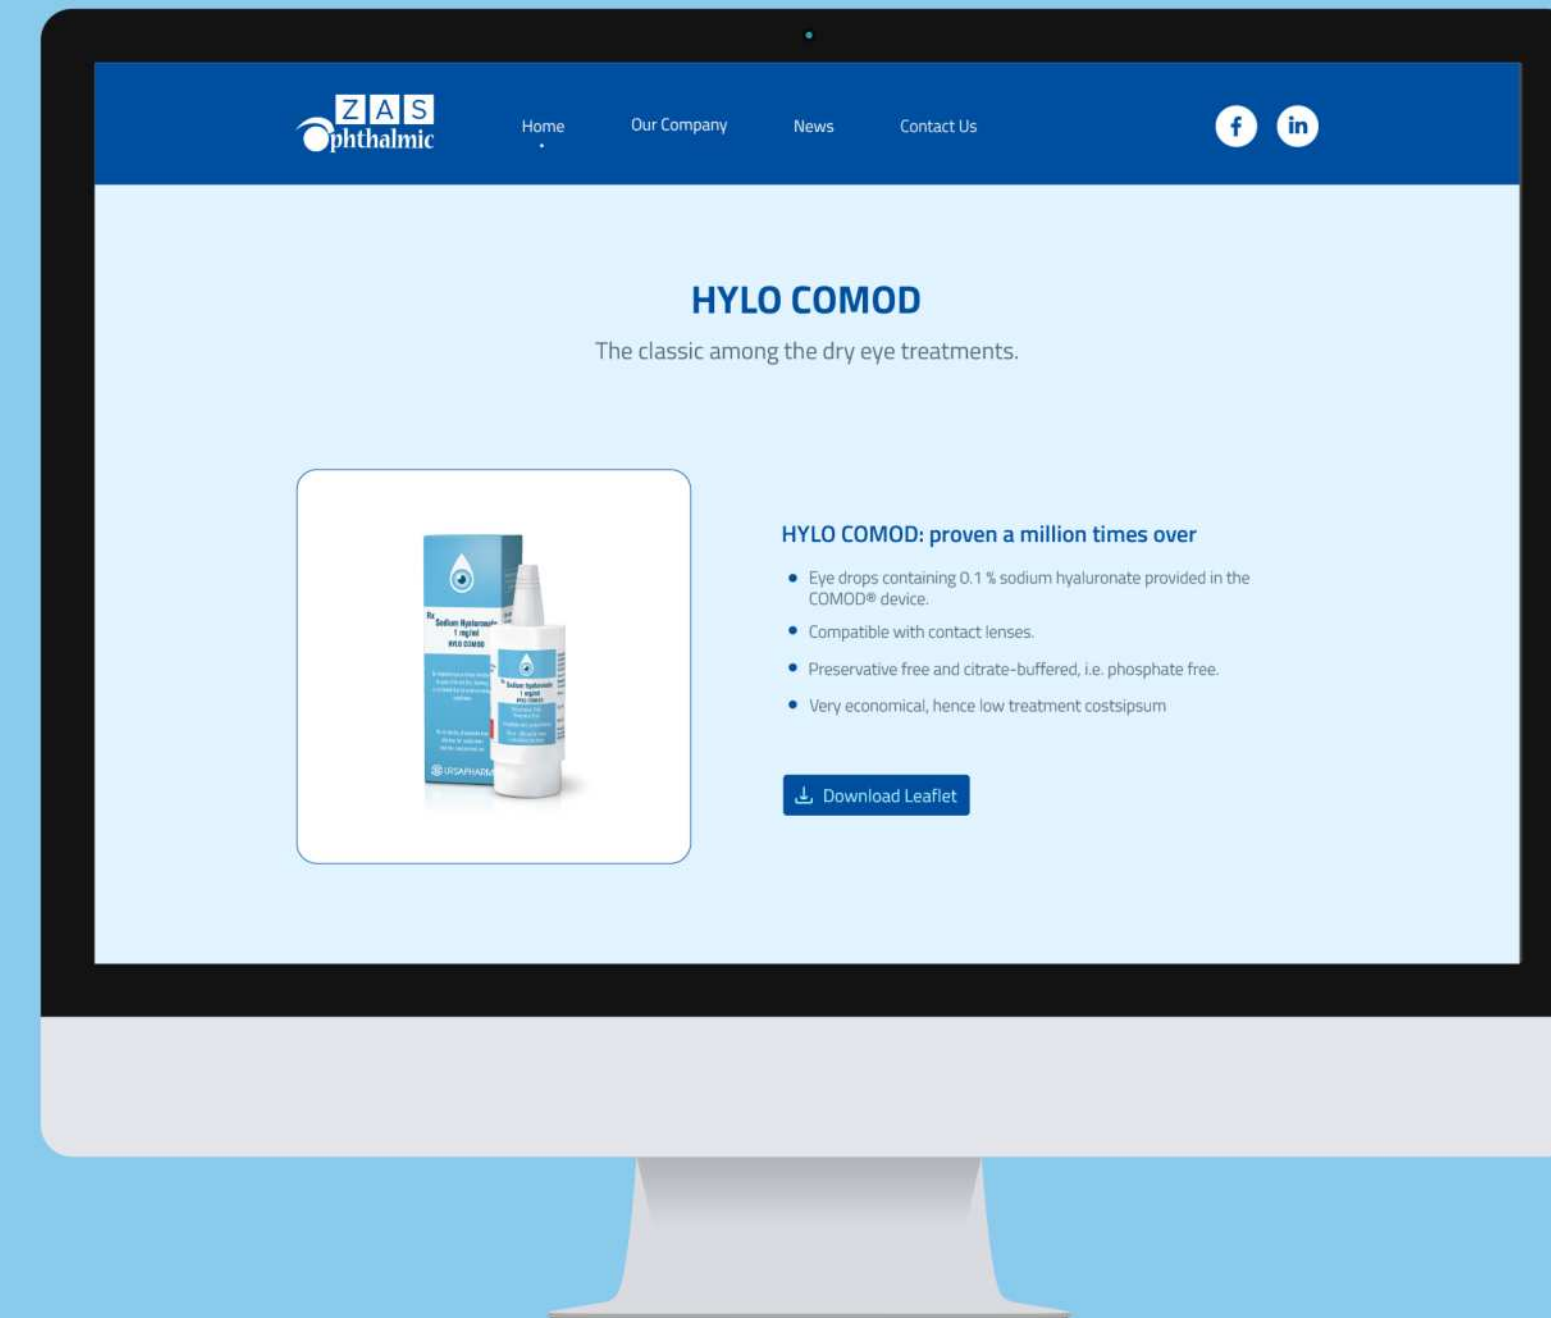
ZAS Ophthalmic

Home Our Company News Contact Us

f in

HYLO COMOD

The classic among the dry eye treatments.

Sodium Hyaluronate 1 mg/ml HYLO COMOD

URSAPHARM

HYLO COMOD: proven a million times over

• Eye drops containing 0.1 % sodium hyaluronate provided in the COMOD® device.
• Compatible with contact lenses.
• Preservative free and citrate-buffered, i.e. phosphate free.
• Very economical, hence low treatment costsipsum

Download Leaflet